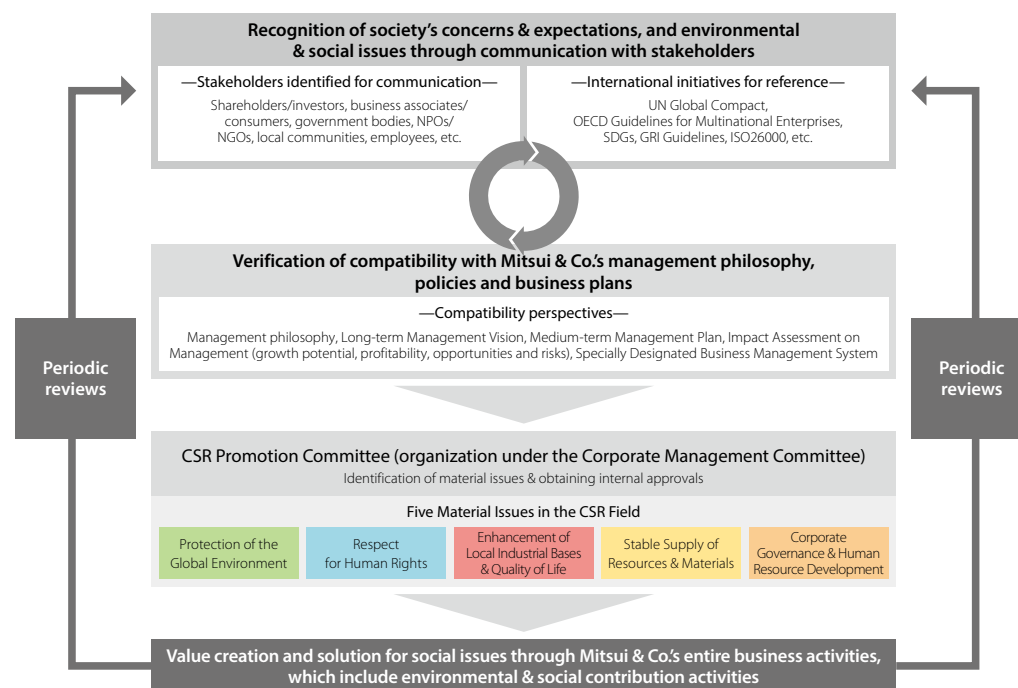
Recognition of society's concerns & expectations, and environmental & social issues through communication with stakeholders

—Stakeholders identified for communication—

Shareholders/investors, business associates/ consumers, government bodies, NPOs/ NGOs, local communities, employees, etc.

—International initiatives for reference—

UN Global Compact, OECD Guidelines for Multinational Enterprises, SDGs, GRI Guidelines, ISO26000, etc.

Periodic reviews

Periodic reviews

Verification of compatibility with Mitsui & Co.'s management philosophy, policies and business plans

—Compatibility perspectives—

Management philosophy, Long-term Management Vision, Medium-term Management Plan, Impact Assessment on Management (growth potential, profitability, opportunities and risks), Specially Designated Business Management System

CSR Promotion Committee (organization under the Corporate Management Committee)

Identification of material issues & obtaining internal approvals

Five Material Issues in the CSR Field

Protection of the Global Environment

Respect for Human Rights

Enhancement of Local Industrial Bases & Quality of Life

Stable Supply of Resources & Materials

Corporate Governance & Human Resource Development

Value creation and solution for social issues through Mitsui & Co.'s entire business activities, which include environmental & social contribution activities